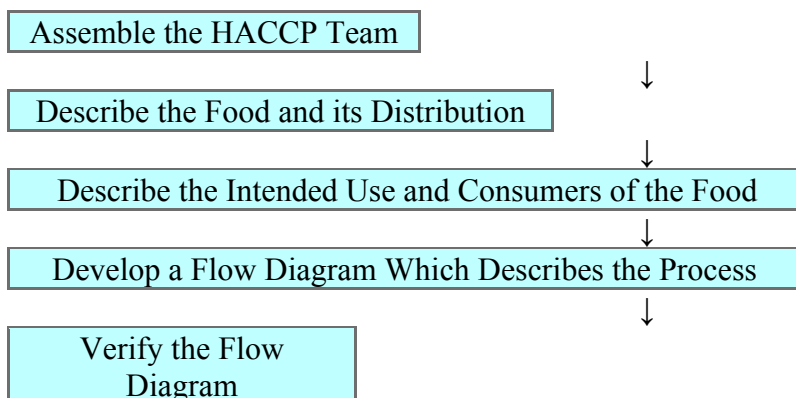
Assemble the HACCP Team

↓

Describe the Food and its Distribution

↓

Describe the Intended Use and Consumers of the Food

↓

Develop a Flow Diagram Which Describes the Process

↓

Verify the Flow Diagram